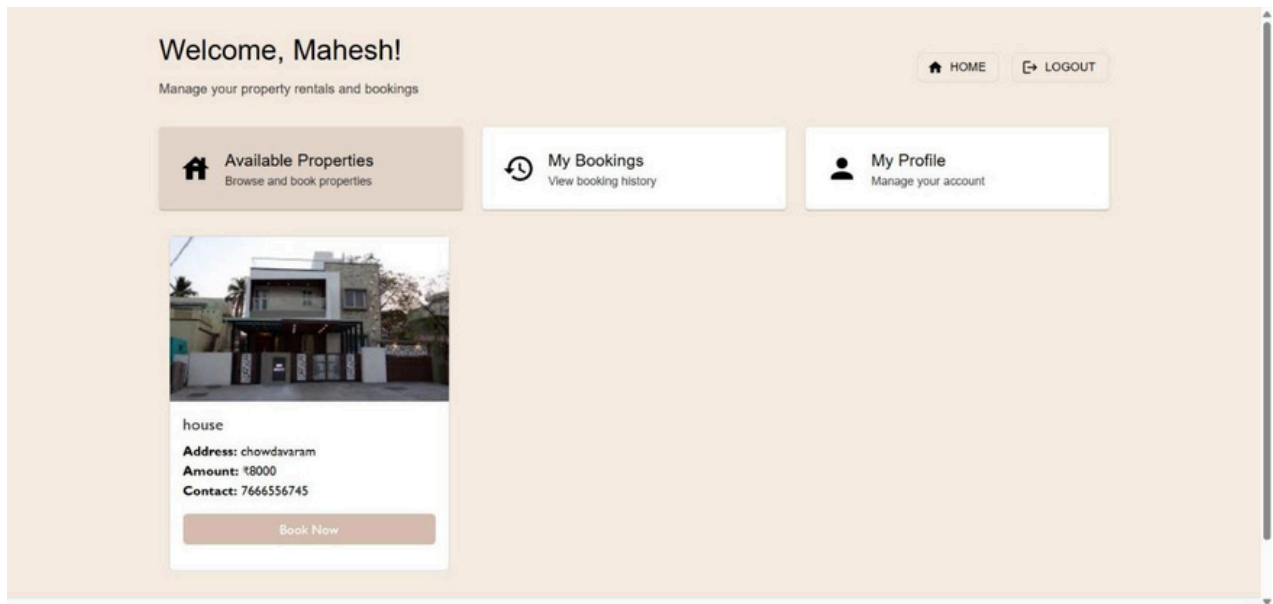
Welcome, Mahesh!

Manage your property rentals and bookings

HOME

LOGOUT

Available Properties
Browse and book properties

My Bookings
View booking history

My Profile
Manage your account

house

**Address:** chowdavaram

**Amount:** ₹8000

**Contact:** 7666556745

Book Now